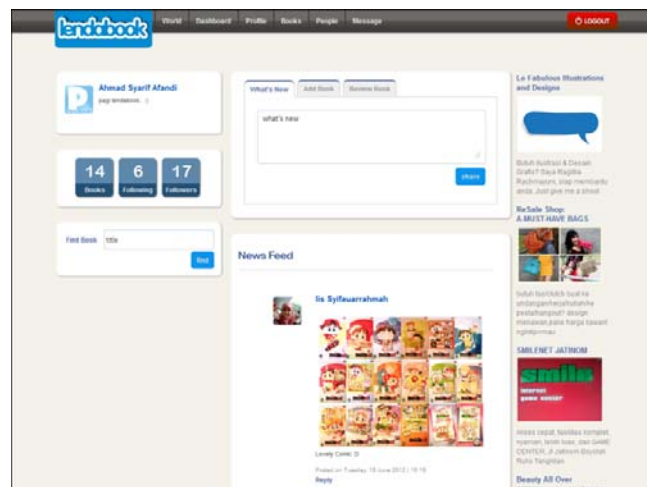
lendabook

World Dashboard Profile Books People Message

LOGOUT

Ahmad Syarif Afandi

pagi lendabook... :)

14 Books

6 Following

17 Followers

Find Book titlx

find

What's New | Add Book | Review Book

what's new

share

News Feed

Iis Syifauarrahmah

Lovely Comic :D

Posted on Tuesday, 19 June 2012 | 19:19

Reply

Le Fabulous Illustrations and Designs

Butuh ilustrasi & Desain Grafis? Saya Ragitha Rachmawati, siap membantu anda. Just give me a shout.

ReSale Shop: A MUST-HAVE BAGS

butuh tas/clutch buat ke undangan/kerja/sekolah/ke pesta/hangout? design menawan,harga terjangkau! kunjungi kami

SMILENET JATINOM

smile

Akses cepat, fasilitas komplet, nyaman, lebih luas, dan GAME CENTER. Jl. Jatinom Boyolali Ruko Tengahan

Beauty All Over